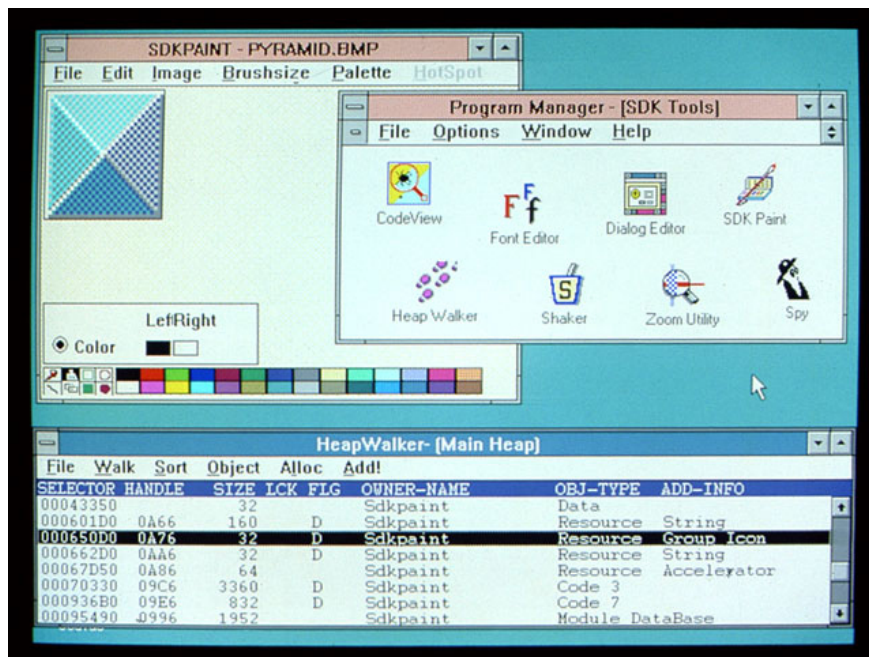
SDKPAINT - PYRAMID.BMP

File Edit Image Brushsize Palette HotSpot

Program Manager - [SDK Tools]

File Options Window Help

CodeView

Font Editor

Dialog Editor

SDK Paint

Heap Walker

Shaker

Zoom Utility

Spy

LeftRight

Color

HeapWalker- (Main Heap)

File Walk Sort Object Alloc Add!

| SELECTOR | HANDLE | SIZE | LCK | FLG | OWNER-NAME | OBJ-TYPE | ADD-INFO |
|---|---|---|---|---|---|---|---|
| 00043350 | | 32 | | | Sdkpaint | Data | |
| 000601D0 | 0A66 | 160 | | D | Sdkpaint | Resource | String |
| 000650D0 | 0A76 | 32 | | D | Sdkpaint | Resource | Group Icon |
| 000662D0 | 0AA6 | 32 | | D | Sdkpaint | Resource | String |
| 00067D50 | 0A86 | 64 | | | Sdkpaint | Resource | Accelerator |
| 00070330 | 09C6 | 3360 | | D | Sdkpaint | Code 3 | |
| 000936B0 | 09E6 | 832 | | D | Sdkpaint | Code 7 | |
| 00095490 | 0996 | 1952 | | | Sdkpaint | Module DataBase | |